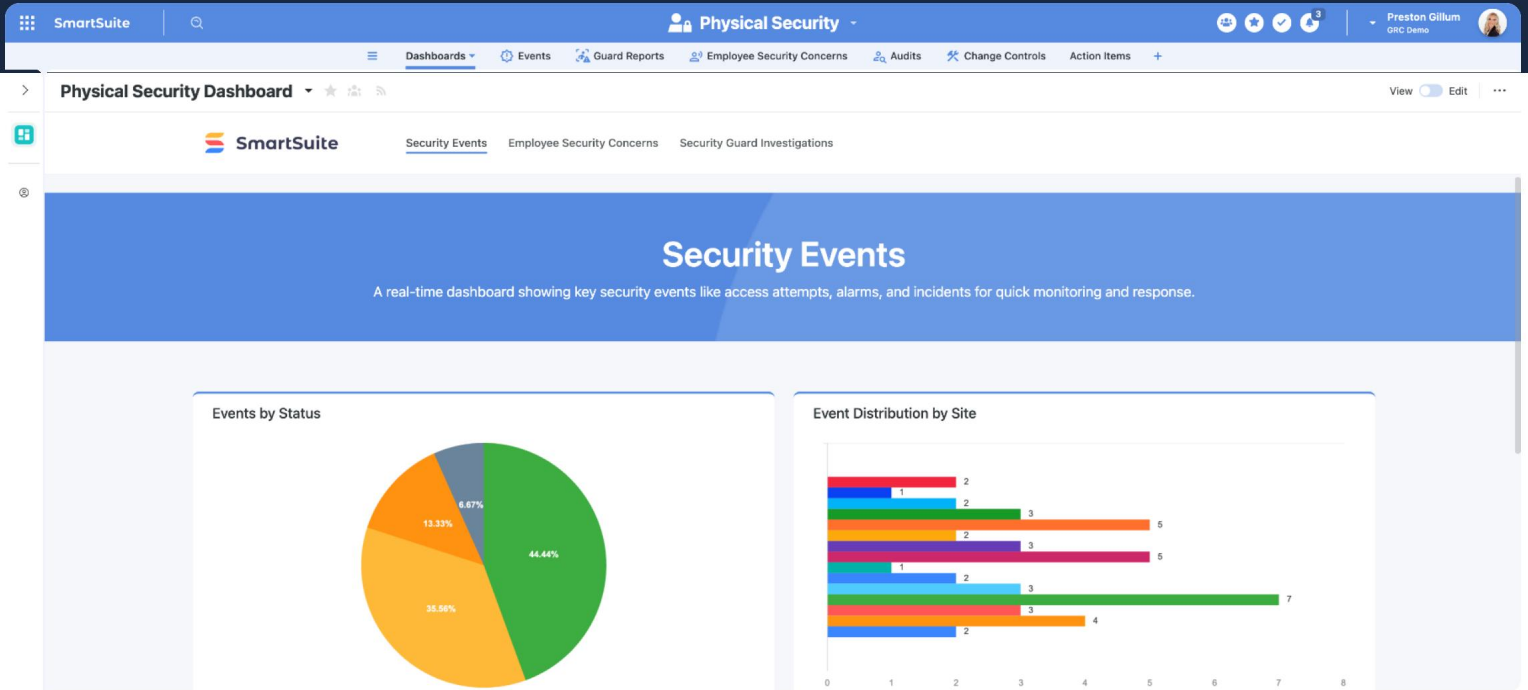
SmartSuite

Physical Security

3

Preston Gillum
GRC Demo

Dashboards Events Guard Reports Employee Security Concerns Audits Change Controls Action Items +

Physical Security Dashboard

View Edit ···

SmartSuite

Security Events Employee Security Concerns Security Guard Investigations

Security Events

A real-time dashboard showing key security events like access attempts, alarms, and incidents for quick monitoring and response.

Events by Status

6.67%
13.33%
44.44%
35.56%

Event Distribution by Site

2
1
2
3
5
2
3
5
1
2
3
7
3
4
2

0 1 2 3 4 5 6 7 8